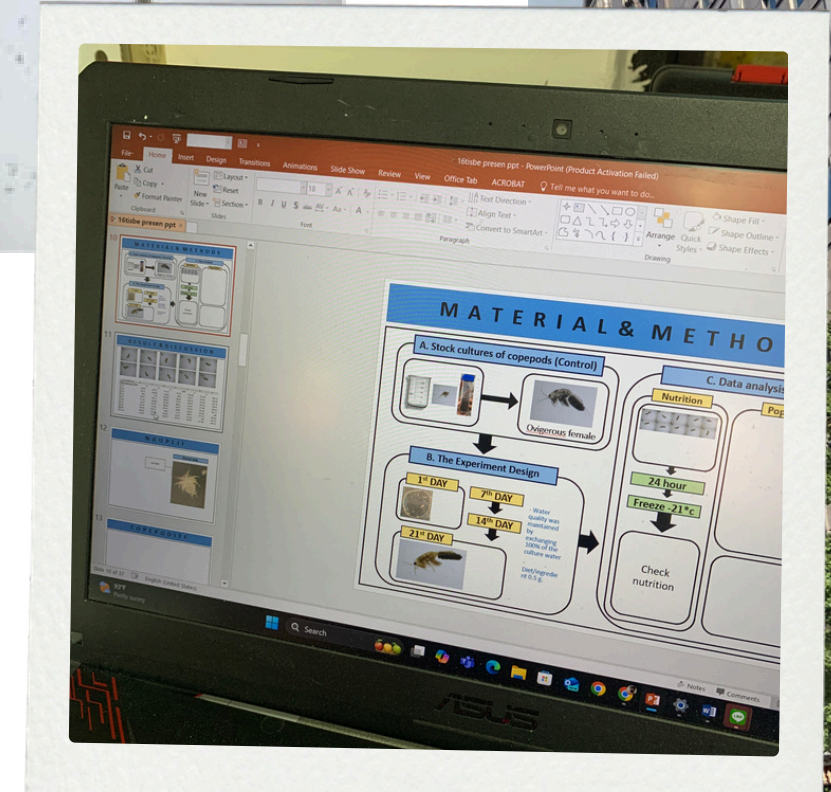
File Home Insert Design Transitions Animations Slide Show Review View Office Tab ACROBAT Tell me what you want to do...

16tisbe presen ppt - PowerPoint (Product Activation Failed)

Cut
Copy
Format Painter
Paste
Clipboard
New Slide
Layout
Reset
Section
Slides
Font
Text Direction
Align Text
Convert to SmartArt
Paragraph
Arrange
Quick Styles
Shape Fill
Shape Outline
Shape Effects
Drawing

16tisbe presen ppt

10

11

12

13

MATERIAL & METHO

A. Stock cultures of copepods (Control)

Ovigerous female

B. The Experiment Design

$1^{st}$ DAY

$7^{th}$ DAY

$14^{th}$ DAY

$21^{st}$ DAY

Water quality was maintained by exchanging 100% of the culture water

Diet/ingredient 0.5 g.

C. Data analysis

Nutrition

Po

24 hour

Freeze -21°c

Check nutrition

English (United States)

Notes

Comments

Search

ASUS